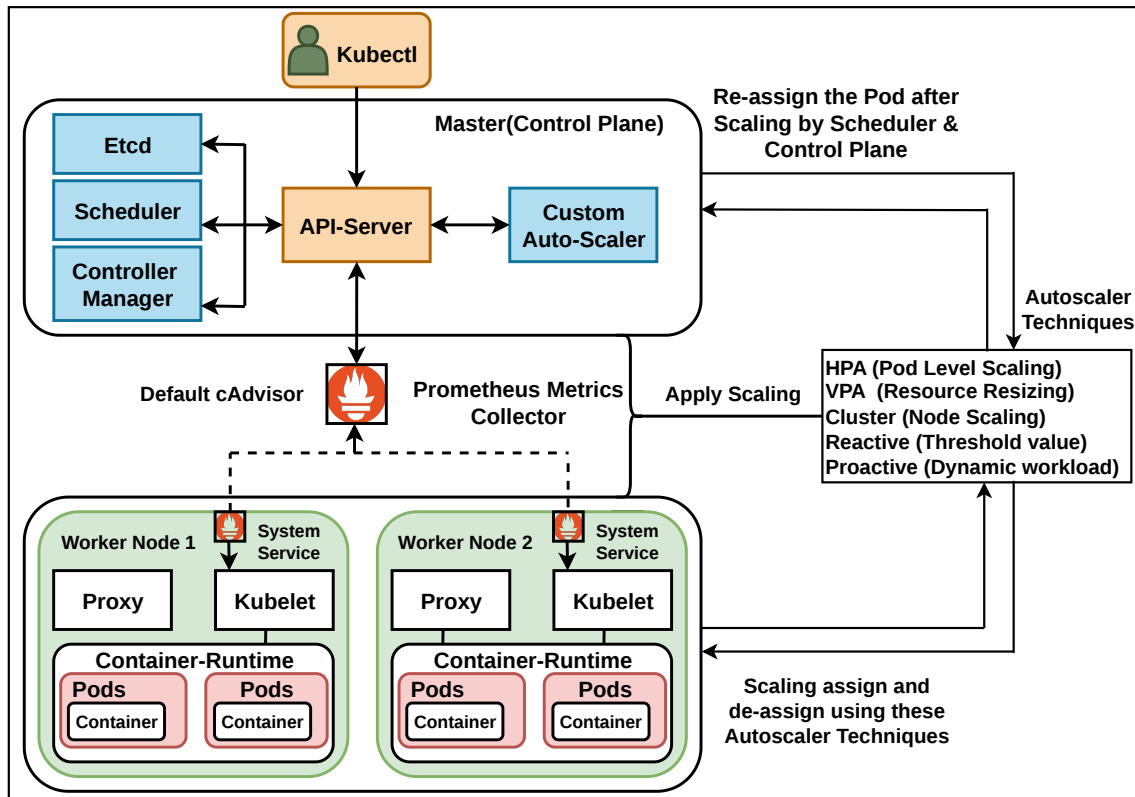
Kubectl

Master(Control Plane)

Etcd

Scheduler

Controller Manager

API-Server

Custom Auto-Scaler

Re-assign the Pod after Scaling by Scheduler & Control Plane

Autoscaler Techniques

Default cAdvisor

Prometheus Metrics Collector

Apply Scaling

HPA (Pod Level Scaling)
VPA (Resource Resizing)
Cluster (Node Scaling)
Reactive (Threshold value)
Proactive (Dynamic workload)

Worker Node 1

System Service

Proxy

Kubelet

Container-Runtime

Pods

Container

Pods

Container

Worker Node 2

System Service

Proxy

Kubelet

Container-Runtime

Pods

Container

Pods

Container

Scaling assign and de-assign using these Autoscaler Techniques